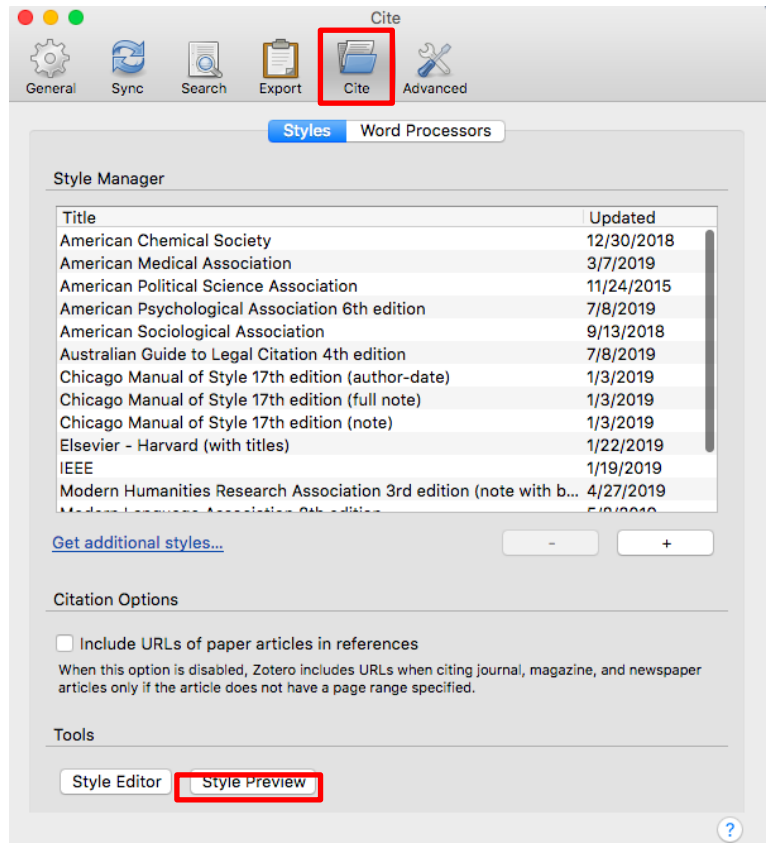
Cite

General Sync Search Export Cite Advanced

Styles Word Processors

Style Manager

| Title | Updated |
|---|---|
| American Chemical Society | 12/30/2018 |
| American Medical Association | 3/7/2019 |
| American Political Science Association | 11/24/2015 |
| American Psychological Association 6th edition | 7/8/2019 |
| American Sociological Association | 9/13/2018 |
| Australian Guide to Legal Citation 4th edition | 7/8/2019 |
| Chicago Manual of Style 17th edition (author-date) | 1/3/2019 |
| Chicago Manual of Style 17th edition (full note) | 1/3/2019 |
| Chicago Manual of Style 17th edition (note) | 1/3/2019 |
| Elsevier - Harvard (with titles) | 1/22/2019 |
| IEEE | 1/19/2019 |
| Modern Humanities Research Association 3rd edition (note with b... | 4/27/2019 |
| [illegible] | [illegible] |

Get additional styles...

-

+

Citation Options

Include URLs of paper articles in references

When this option is disabled, Zotero includes URLs when citing journal, magazine, and newspaper articles only if the article does not have a page range specified.

Tools

Style Editor

Style Preview

?